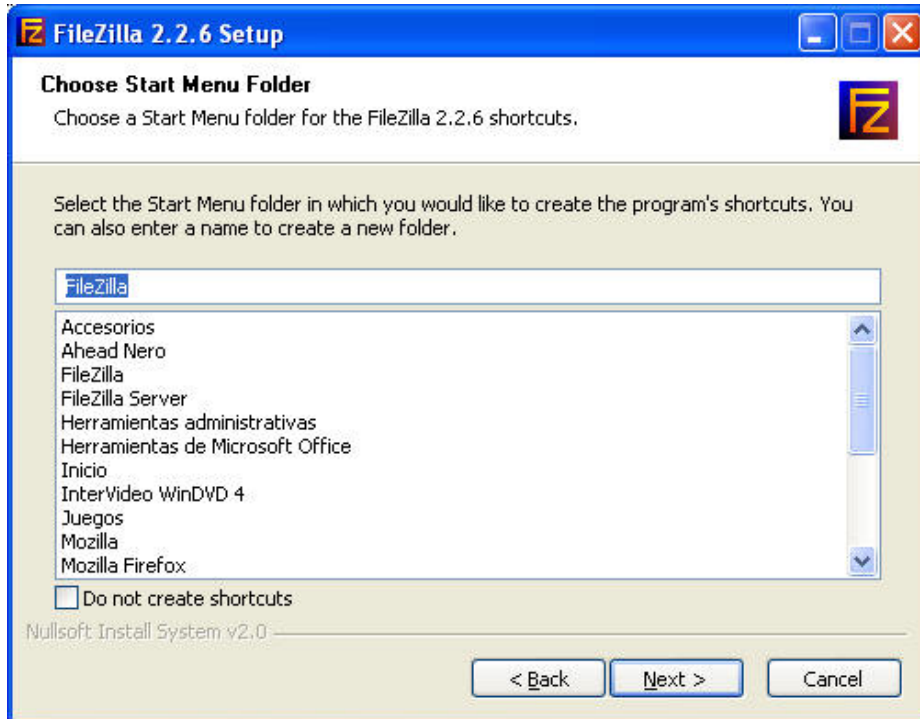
FileZilla 2.2.6 Setup

Choose Start Menu Folder

Choose a Start Menu folder for the FileZilla 2.2.6 shortcuts.

Select the Start Menu folder in which you would like to create the program's shortcuts. You can also enter a name to create a new folder.

FileZilla

Accesorios
Ahead Nero
FileZilla
FileZilla Server
Herramientas administrativas
Herramientas de Microsoft Office
Inicio
InterVideo WinDVD 4
Juegos
Mozilla
Mozilla Firefox

Do not create shortcuts

Nullsoft Install System v2.0

< Back
Next >
Cancel